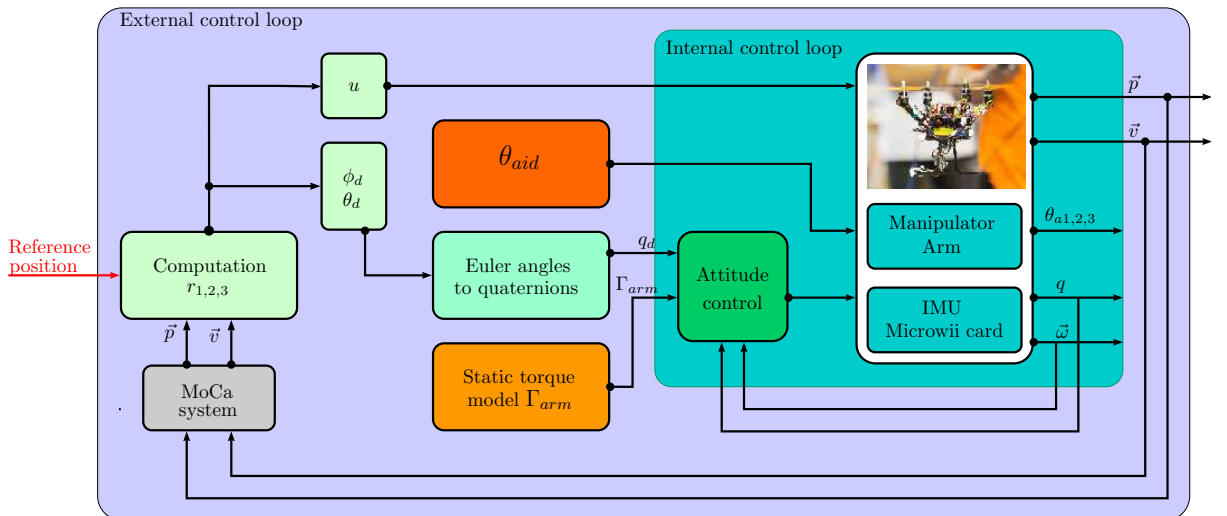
External control loop

Internal control loop

$u$

$\phi_d$
$\theta_d$

$\theta_{aid}$

Reference position

Computation $r_{1,2,3}$

Euler angles to quaternions

$q_d$

$\Gamma_{arm}$

Attitude control

Manipulator Arm

IMU Microwii card

$\vec{p}$

$\vec{v}$

$\theta_{a1,2,3}$

$q$

$\vec{\omega}$

$\vec{p}$ $\vec{v}$

MoCa system

Static torque model $\Gamma_{arm}$